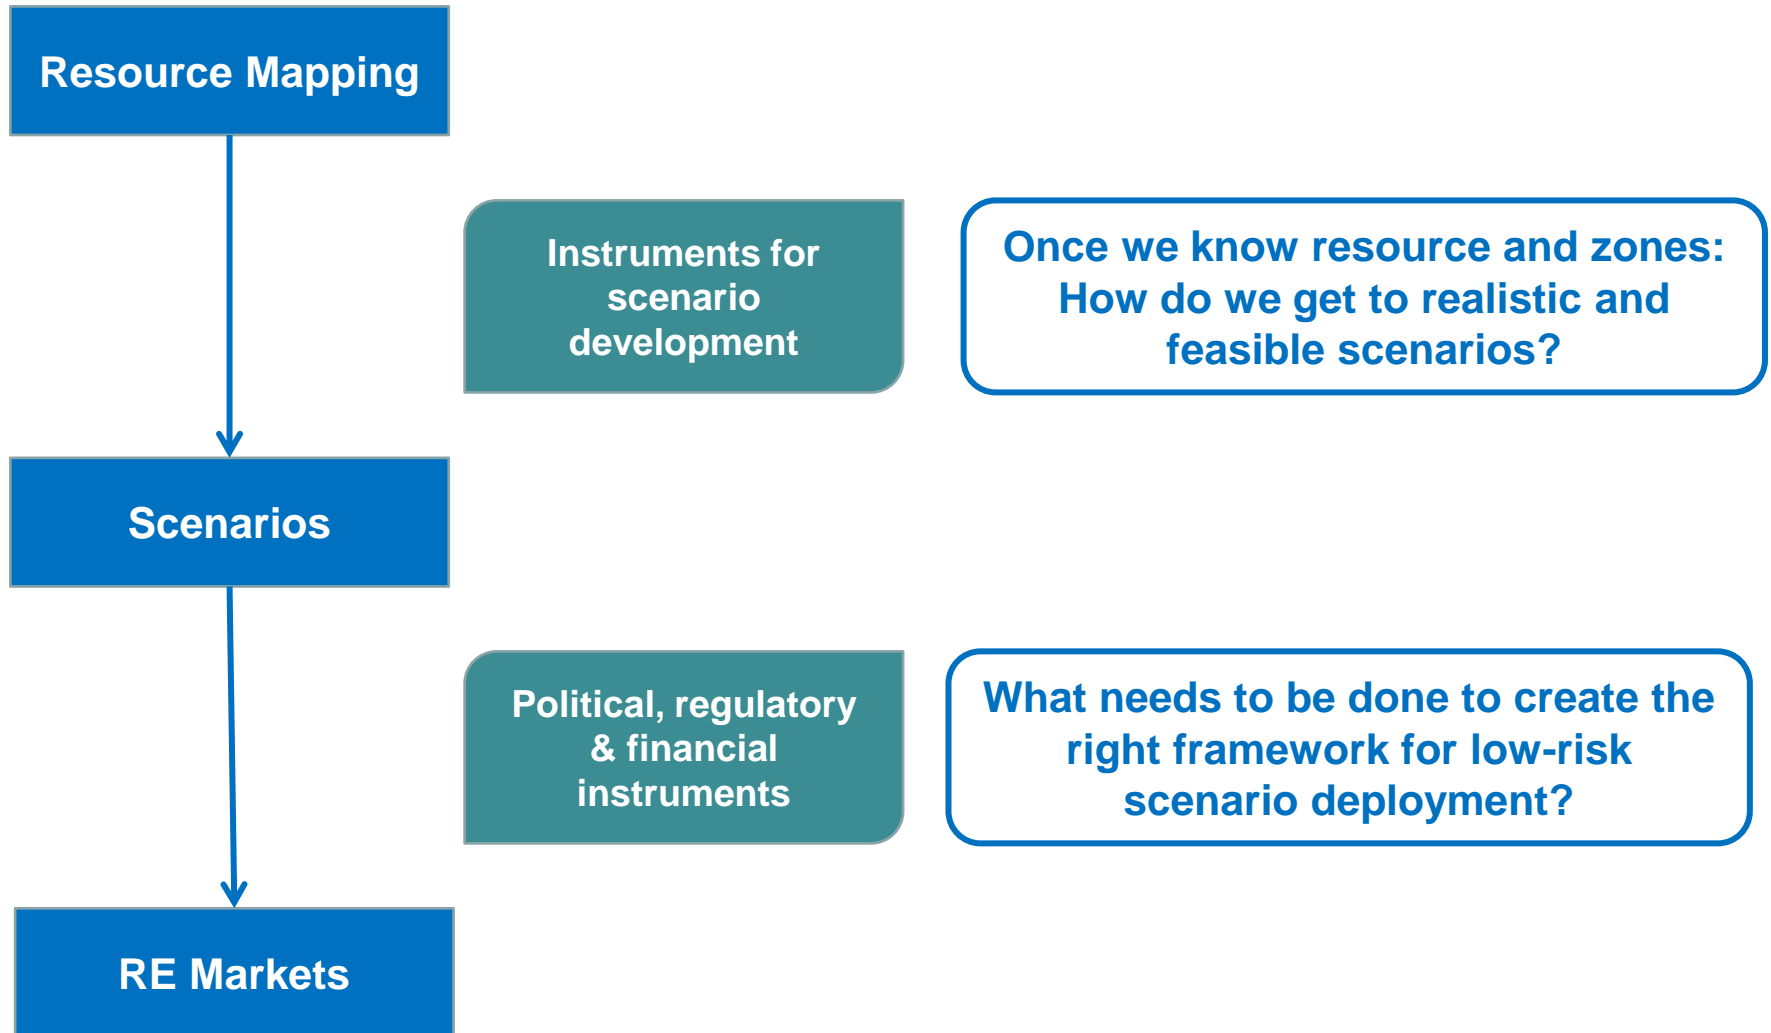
Resource Mapping

Instruments for scenario development

Once we know resource and zones: How do we get to realistic and feasible scenarios?

Scenarios

Political, regulatory & financial instruments

What needs to be done to create the right framework for low-risk scenario deployment?

RE Markets